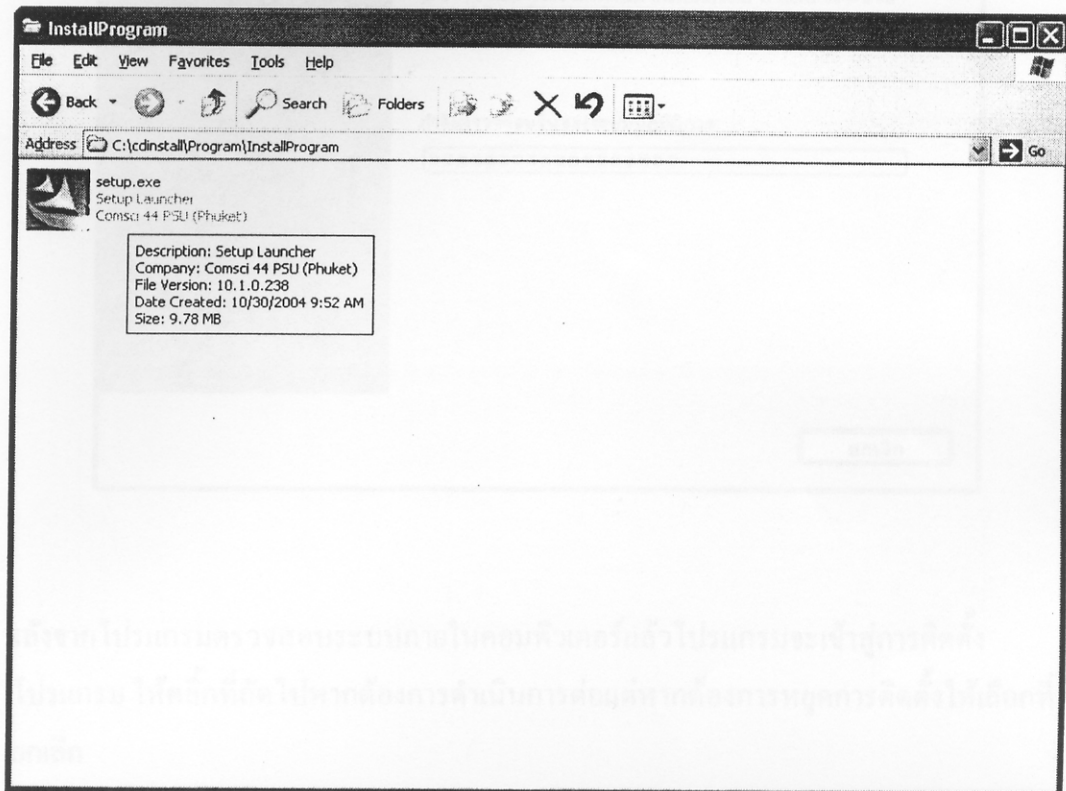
InstallProgram

File Edit View Favorites Tools Help

Back Search Folders

Address C:\cdinstall\Program\InstallProgram Go

setup.exe
Setup Launcher
Comsci 44 PSU (Phuket)

Description: Setup Launcher
Company: Comsci 44 PSU (Phuket)
File Version: 10.1.0.238
Date Created: 10/30/2004 9:52 AM
Size: 9.78 MB

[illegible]